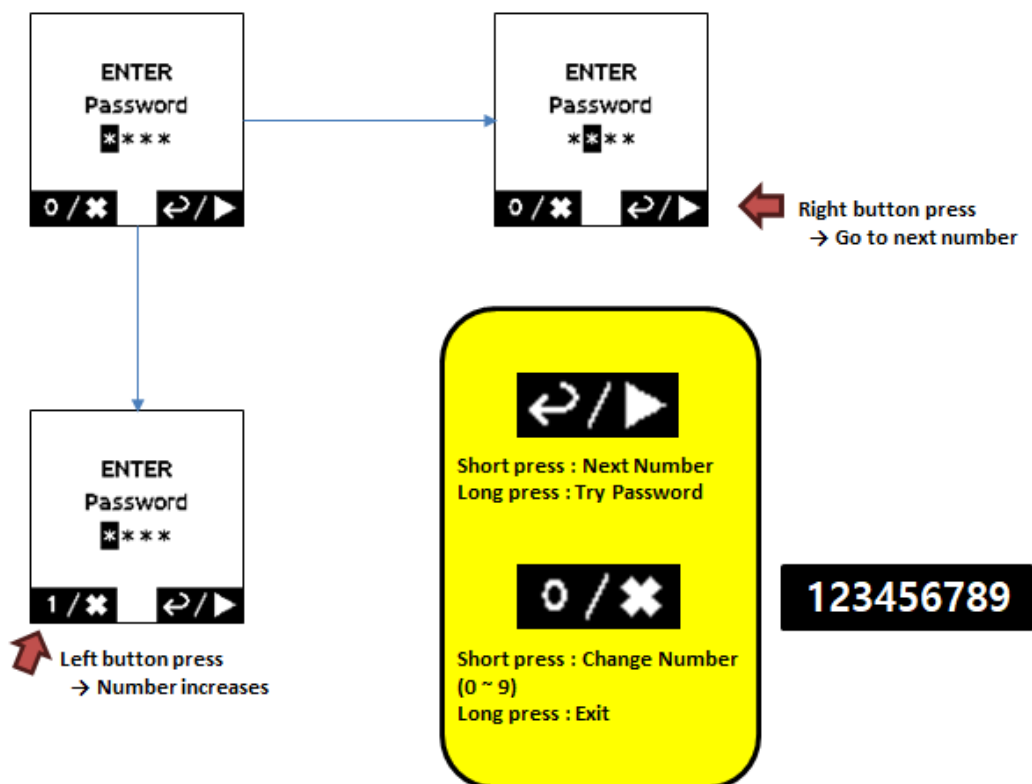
ENTER
Password
* * * *

0 / ✖ ↩ / ▶

ENTER
Password
* * * *

0 / ✖ ↩ / ▶

Right button press
→ Go to next number

ENTER
Password
* * * *

1 / ✖ ↩ / ▶

Left button press
→ Number increases

↩ / ▶

Short press : Next Number
Long press : Try Password

0 / ✖

Short press : Change Number (0 ~ 9)
Long press : Exit

123456789